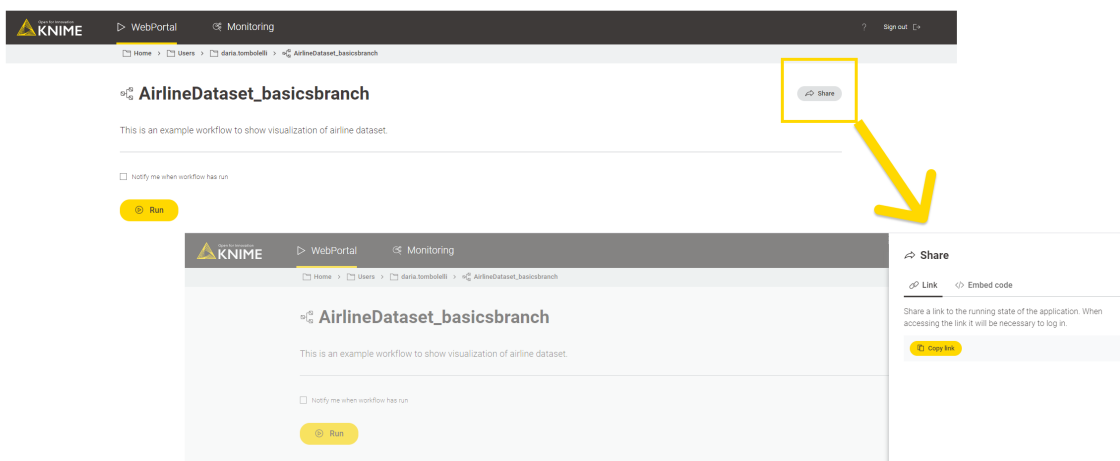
Open for Innovation KNIME ▷ WebPortal Monitoring ? Sign out

Home > Users > daria.tombolelli > AirlineDataset_basicsbranch

AirlineDataset_basicsbranch

Share

This is an example workflow to show visualization of airline dataset.

Notify me when workflow has run

Run

Open for Innovation KNIME ▷ WebPortal Monitoring

Home > Users > daria.tombolelli > AirlineDataset_basicsbranch

AirlineDataset_basicsbranch

This is an example workflow to show visualization of airline dataset.

Notify me when workflow has run

Run

Share

Link </> Embed code

Share a link to the running state of the application. When accessing the link it will be necessary to log in.

Copy link